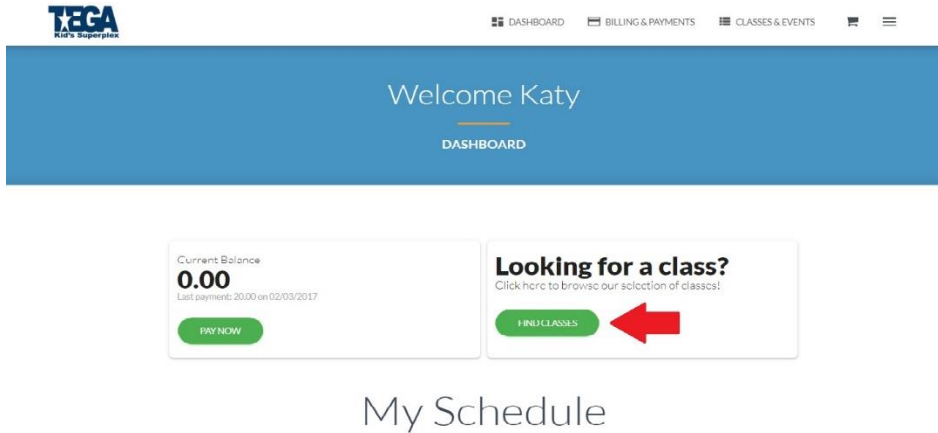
TEGA
Kid's Superplex

DASHBOARD BILLING & PAYMENTS CLASSES & EVENTS

Welcome Katy

DASHBOARD

Current Balance
0.00
Last payment: 20.00 on 02/03/2017

PAY NOW

Looking for a class?
Click here to browse our selection of classes!

FIND CLASSES

My Schedule